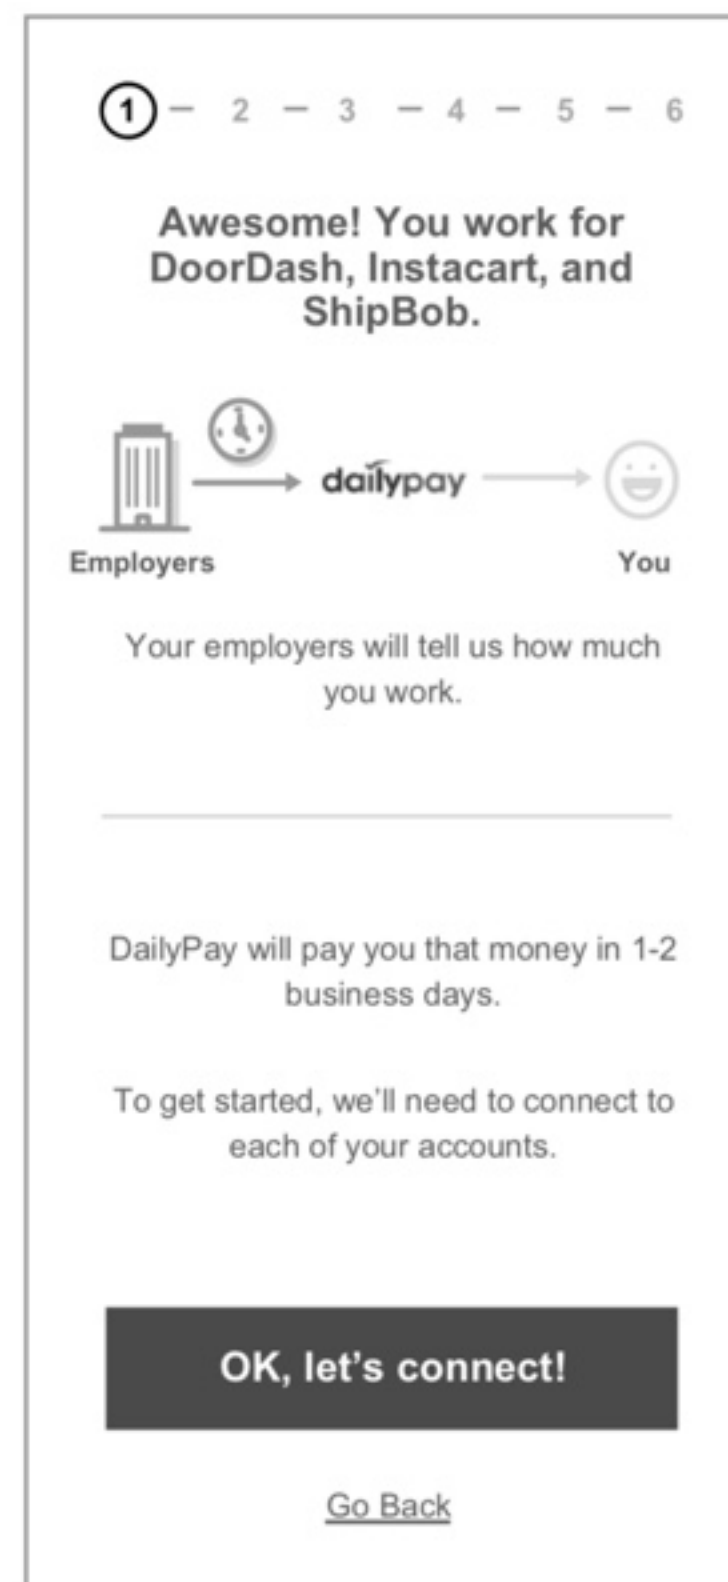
1 — 2 — 3 — 4 — 5 — 6

Awesome! You work for DoorDash, Instacart, and ShipBob.

dailypay

Employers

You

Your employers will tell us how much you work.

DailyPay will pay you that money in 1-2 business days.

To get started, we'll need to connect to each of your accounts.

OK, let's connect!

Go Back